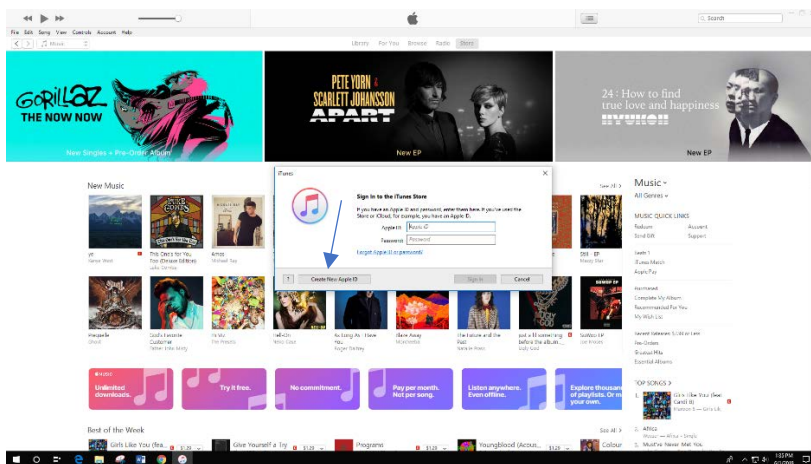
Search

File Edit Song View Controls Account Help

Music

Library For You Browse Radio Store

GORILLAZ
THE NOW NOW

New Singles + Pre-Order Album

PETE YORN
SCARLETT JOHANSSON
APART

New EP

24: How to find true love and happiness

New EP

New Music

See All >

iTunes

Sign in to the iTunes Store

If you have an Apple ID and password, enter them here. If you've used the iTunes Store or iCloud, for example, you have an Apple ID.

Apple ID
Apple ID

Password
Password

Forgot Apple ID or password?

?

Create New Apple ID

Sign In

Cancel

Music
All Genres

MUSIC QUICK LINKS
Redeem
Account
Send Gift
Support

Apple Music
Apple Pay

Complete My Album
Recommended For You
My Wish List

Pre-Orders
Greatest Hits
Essential Albums

Unlimited downloads.

Try it free.

No commitment.

Pay per month. Not per song.

Listen anywhere. Even offline.

Explore thousands of playlists. Or make your own.

TOP SONGS >

1.

2. Africa

Best of the Week

See All >

Girls Like You (feat.

Give Yourself a Try

Programs

Youngblood (Acous...

Colour

$1.29

$1.29

$1.29

$1.29